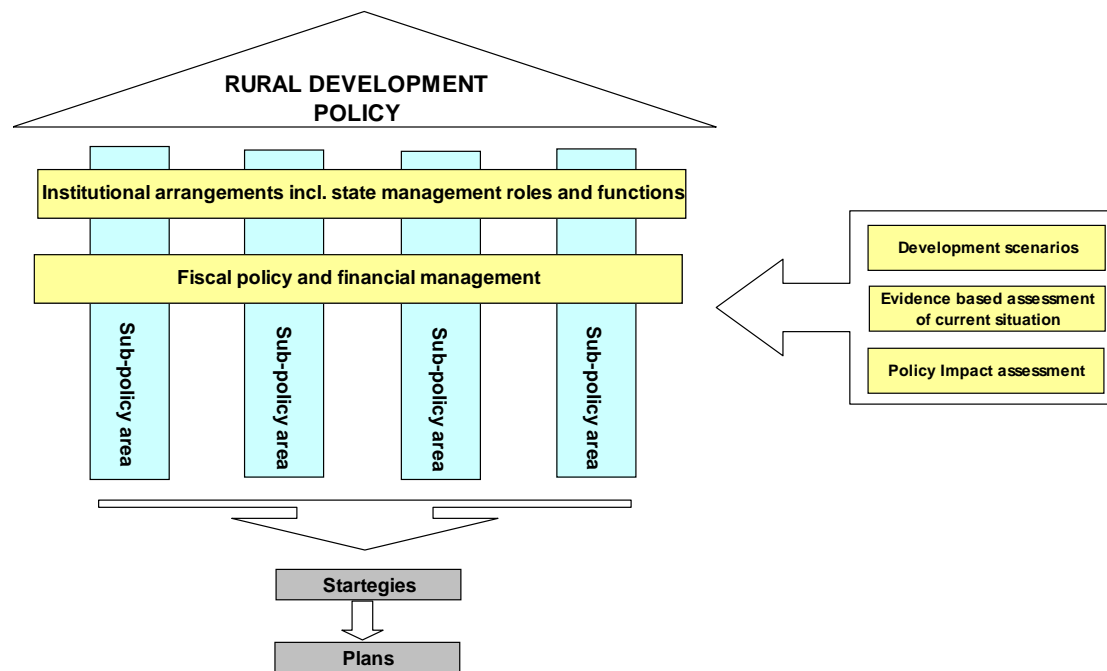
RURAL DEVELOPMENT POLICY

Institutional arrangements incl. state management roles and functions

Fiscal policy and financial management

Sub-policy area

Sub-policy area

Sub-policy area

Sub-policy area

Development scenarios

Evidence based assessment of current situation

Policy Impact assessment

Startegies

Plans